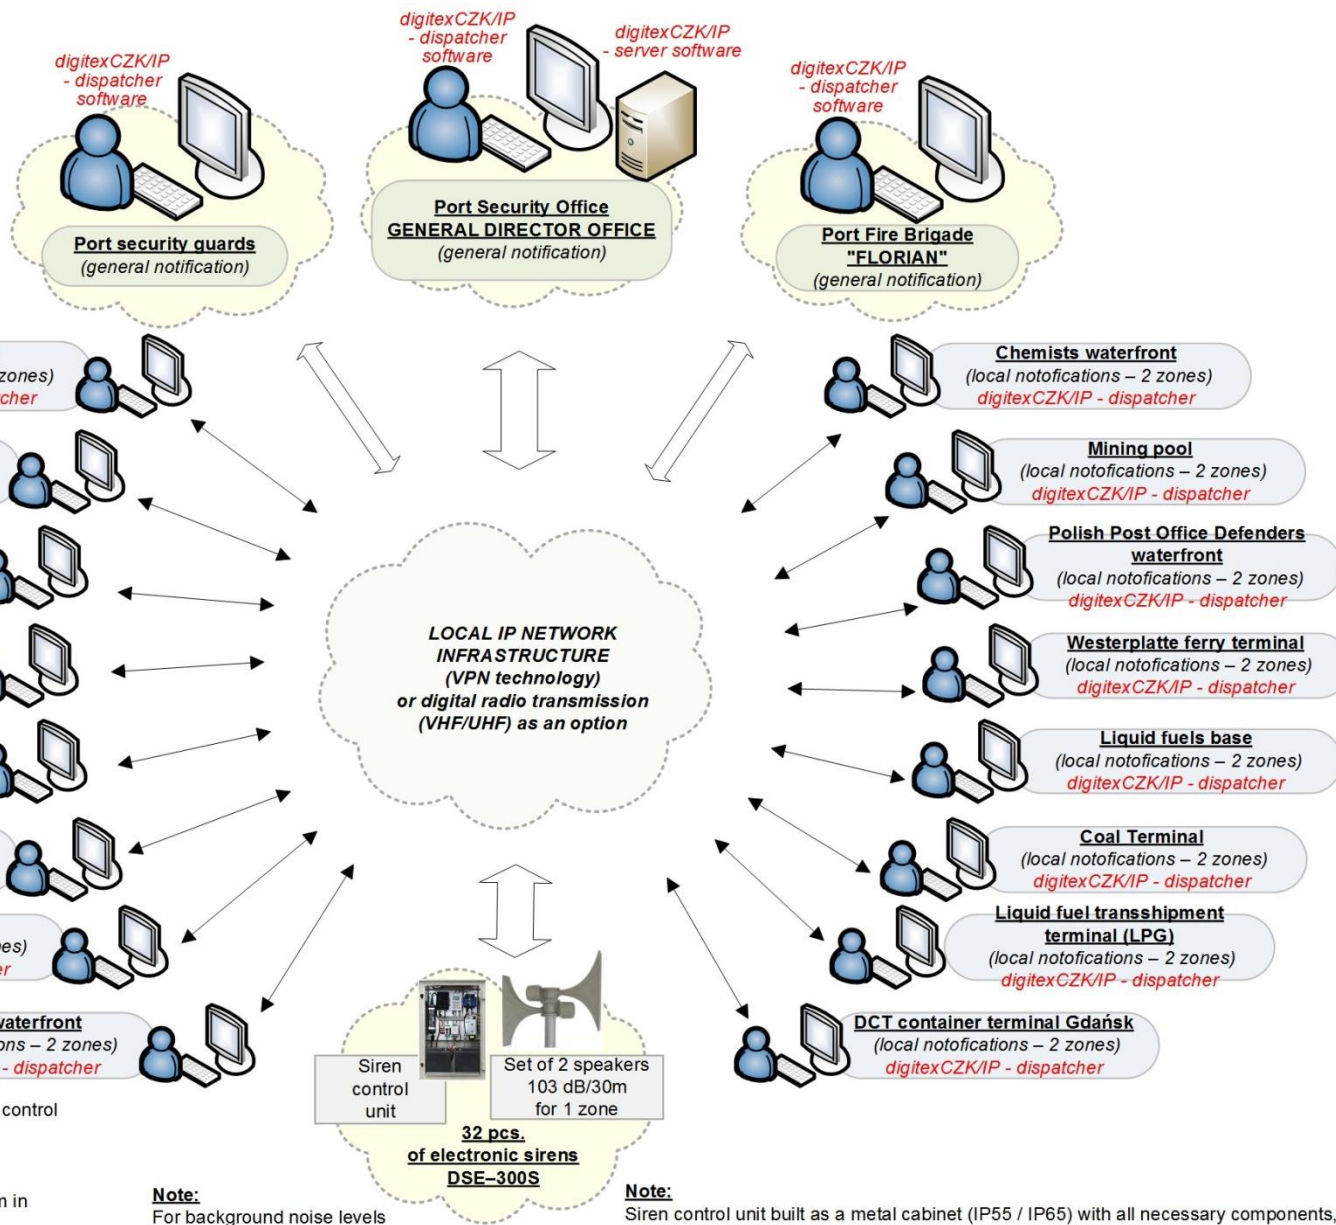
digitexCZK/IP - dispatcher software

Port security guards
(general notification)

digitexCZK/IP - dispatcher software

digitexCZK/IP - server software

Port Security Office
GENERAL DIRECTOR OFFICE
(general notification)

digitexCZK/IP - dispatcher software

Port Fire Brigade
"FLORIAN"
(general notification)

zones)
cher

Chemists waterfront
(local notofications – 2 zones)
digitexCZK/IP - dispatcher

Mining pool
(local notofications – 2 zones)
digitexCZK/IP - dispatcher

Polish Post Office Defenders waterfront
(local notofications – 2 zones)
digitexCZK/IP - dispatcher

LOCAL IP NETWORK INFRASTRUCTURE
(VPN technology)
or digital radio transmission
(VHF/UHF) as an option

Westerplatte ferry terminal
(local notofications – 2 zones)
digitexCZK/IP - dispatcher

Liquid fuels base
(local notofications – 2 zones)
digitexCZK/IP - dispatcher

Coal Terminal
(local notofications – 2 zones)
digitexCZK/IP - dispatcher

es)
er

Liquid fuel transshipment terminal (LPG)
(local notofications – 2 zones)
digitexCZK/IP - dispatcher

waterfront
ons – 2 zones)
- dispatcher

Siren control unit

Set of 2 speakers
103 dB/30m
for 1 zone

DCT container terminal Gdańsk
(local notofications – 2 zones)
digitexCZK/IP - dispatcher

control

32 pcs.
of electronic sirens
DSE–300S

n in

Note:
For background noise levels

Note:
Siren control unit built as a metal cabinet (IP55 / IP65) with all necessary components,